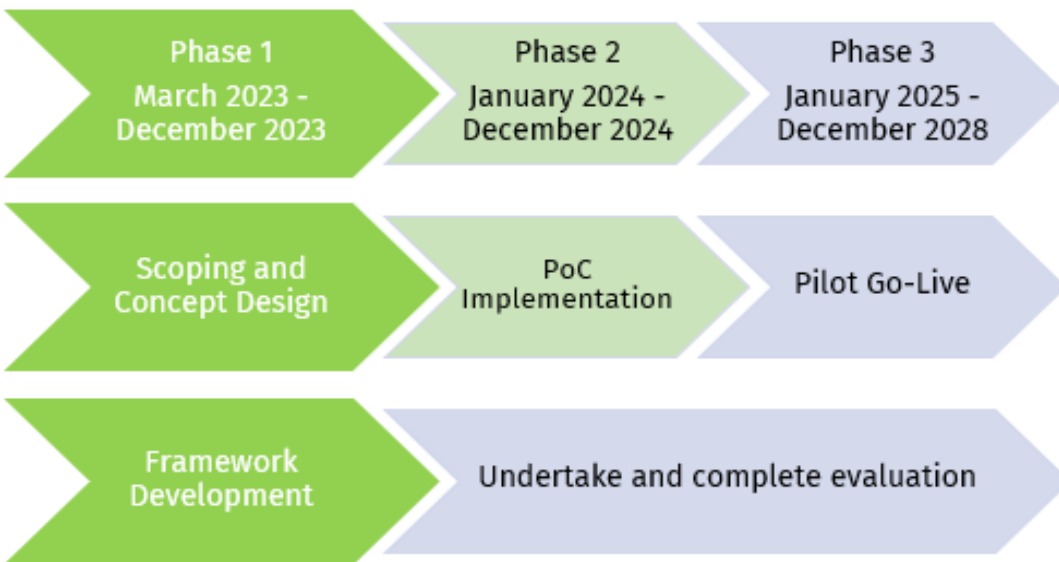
Phase 1
March 2023 - December 2023

Phase 2
January 2024 - December 2024

Phase 3
January 2025 - December 2028

Scoping and Concept Design

PoC Implementation

Pilot Go-Live

Framework Development

Undertake and complete evaluation